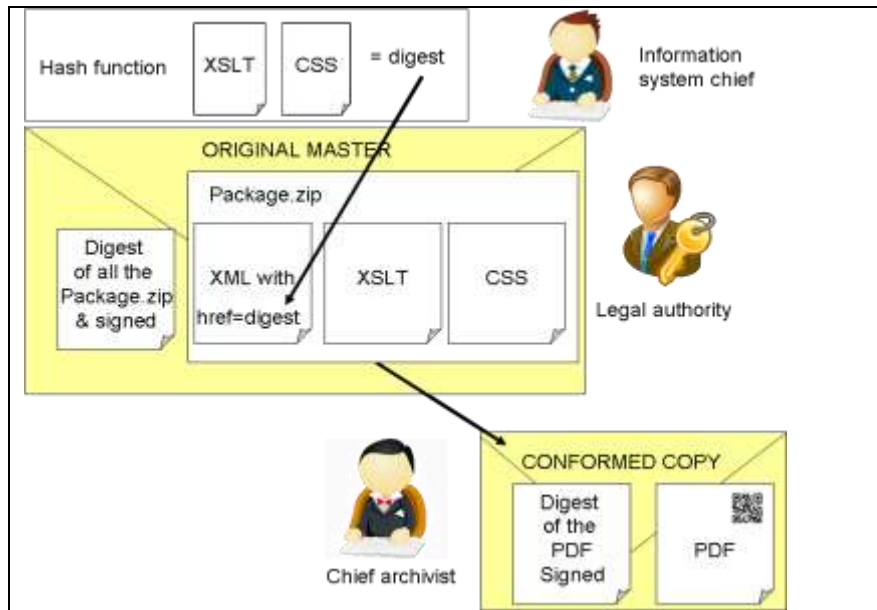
Hash function

XSLT

CSS

= digest

Information system chief

ORIGINAL MASTER

Package.zip

Digest of all the Package.zip & signed

XML with href=digest

XSLT

CSS

Legal authority

CONFORMED COPY

Digest of the PDF Signed

PDF

Chief archivist